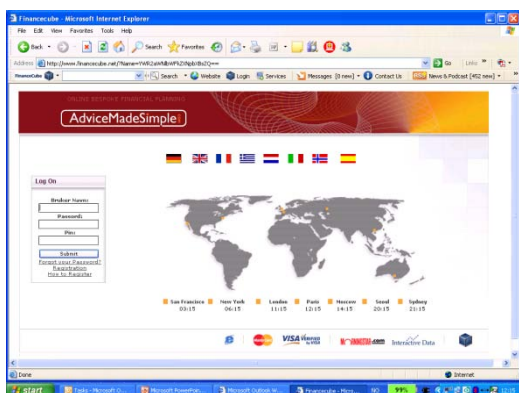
Financecube - Microsoft Internet Explorer

File Edit View Favorites Tools Help

Back Search Favorites

Address http://www.financecube.net/?Name=YWR2aWNlbWFkZXNpbXBsZQ== Go Links

Financecube Search Website Login Services Messages [0 new] Contact Us News & Podcast [452 new]

ONLINE BESPOKE FINANCIAL PLANNING

AdviceMadeSimple

Log On

Broker Name:

Password:

Pin:

Submit

Forgot your Password?

Registration

How to Register

San Francisco 03:15 New York 06:15 London 11:15 Paris 12:15 Moscow 14:15 Seoul 20:15 Sydney 21:15

VISA Verified by VISA

Interactive Data

Done

Internet

start Tasks - Microsoft O... Microsoft PowerPoint... Microsoft Outlook W... Financecube - Micro... 99% 12:15